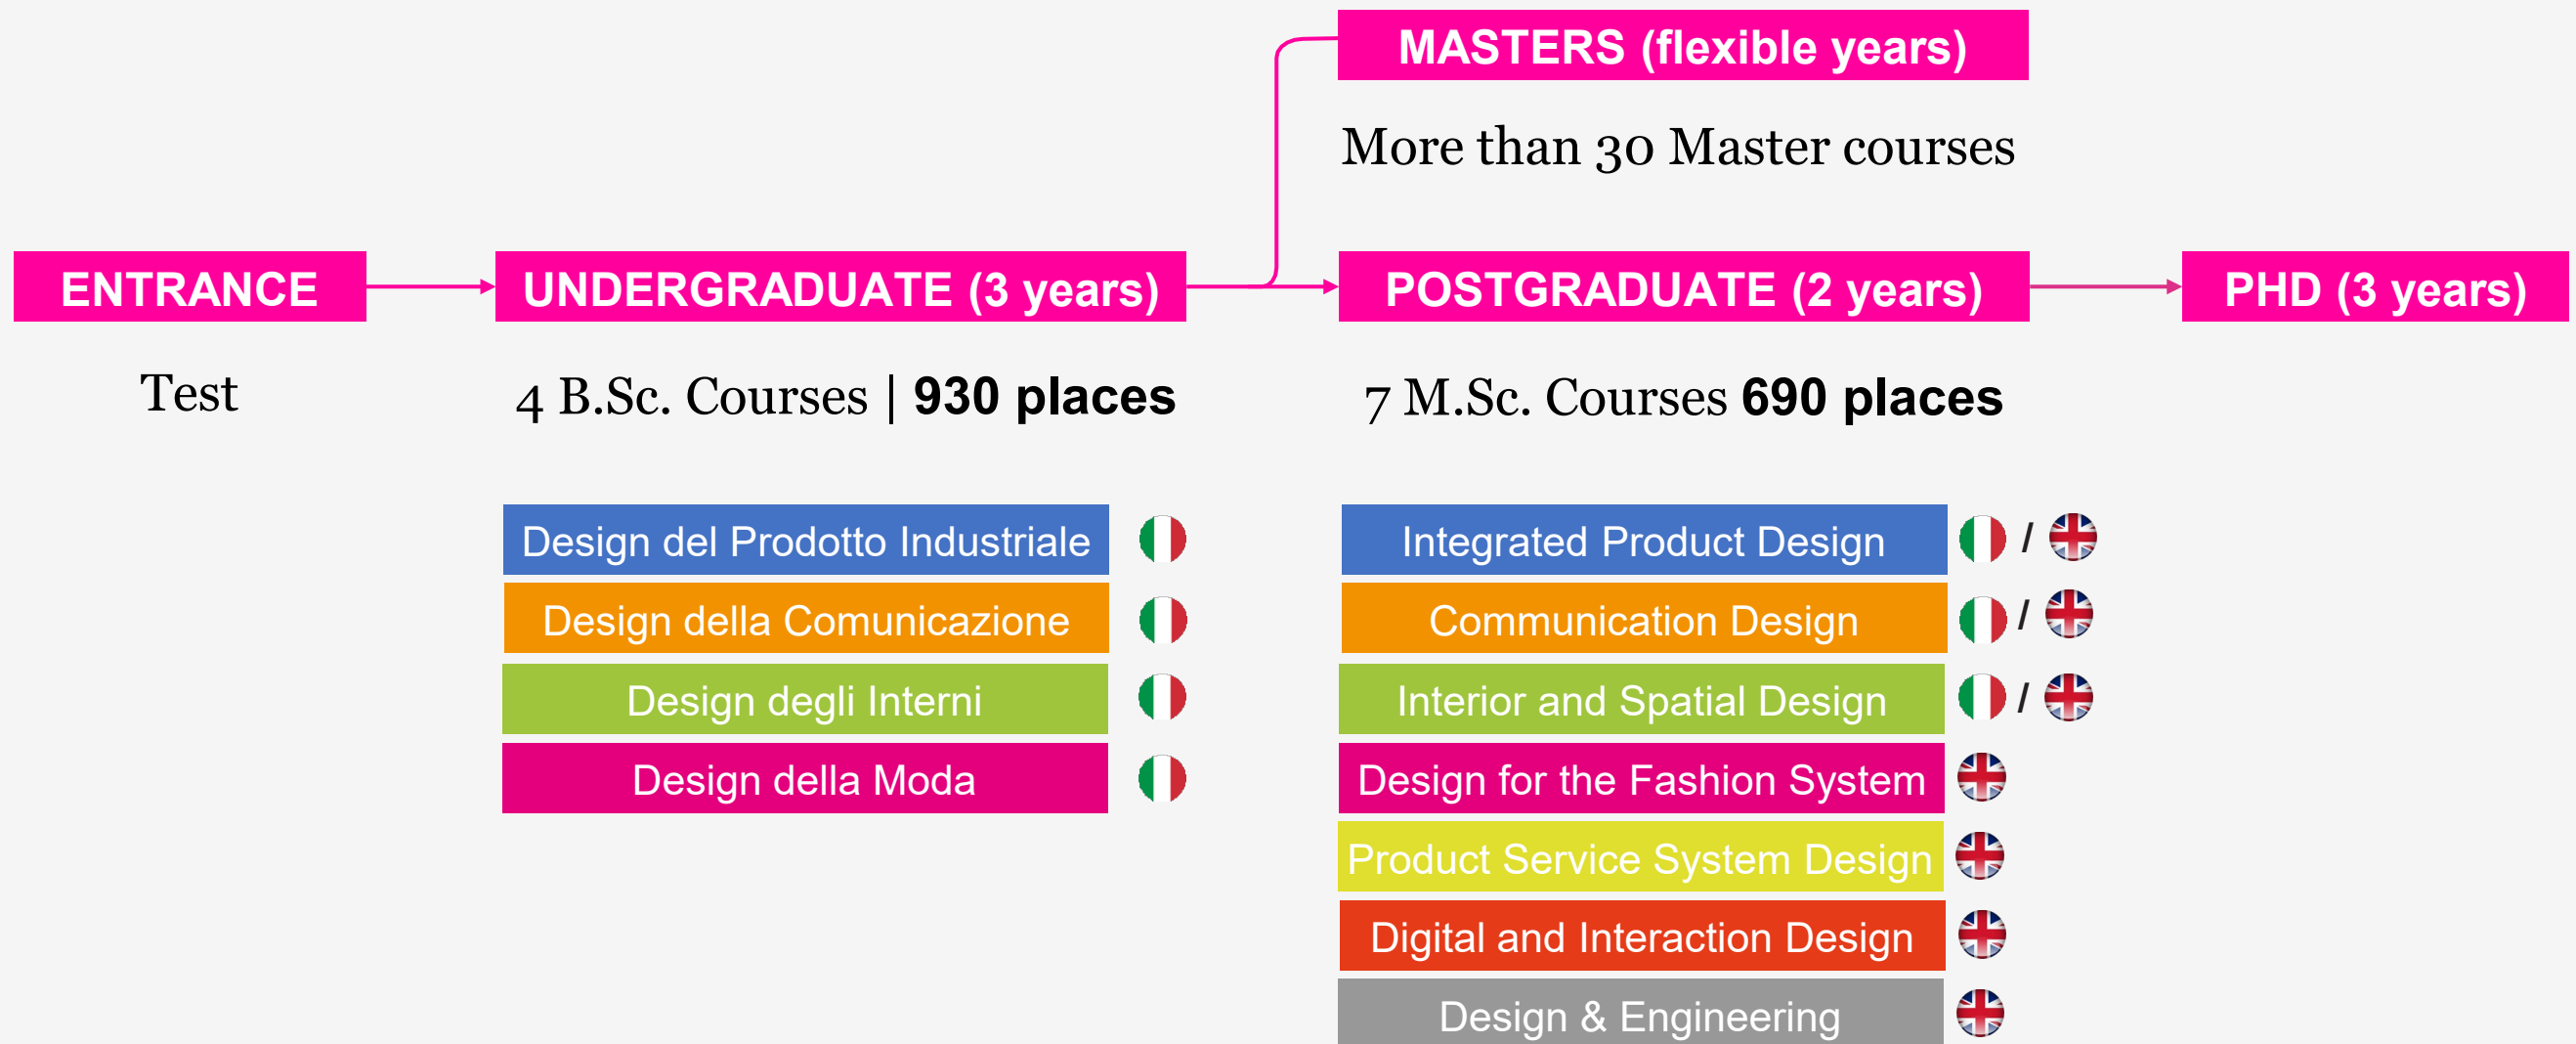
MASTERS (flexible years)

More than 30 Master courses

ENTRANCE

UNDERGRADUATE (3 years)

POSTGRADUATE (2 years)

PHD (3 years)

Test

4 B.Sc. Courses | **930 places**

7 M.Sc. Courses **690 places**

Design del Prodotto Industriale

Design della Comunicazione

Design degli Interni

Design della Moda

Integrated Product Design /

Communication Design /

Interior and Spatial Design /

Design for the Fashion System

Product Service System Design

Digital and Interaction Design

Design & Engineering